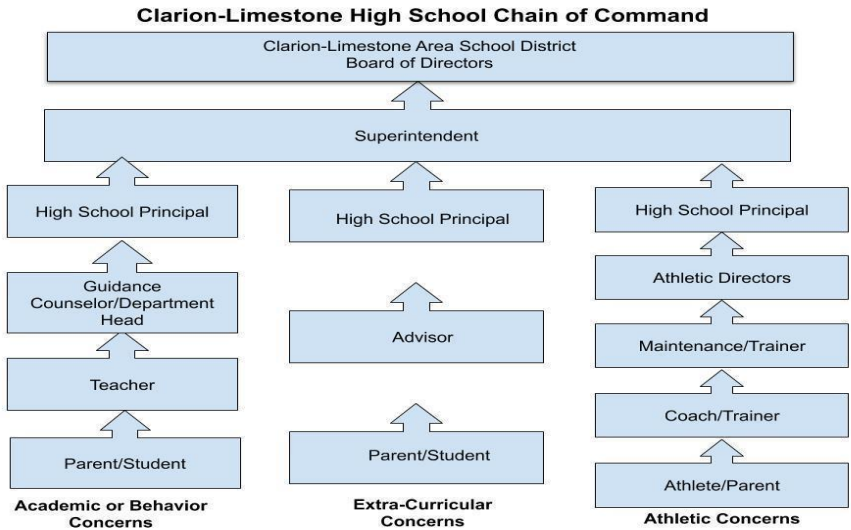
Clarion-Limestone High School Chain of Command

Clarion-Limestone Area School District
Board of Directors

Superintendent

High School Principal

Guidance Counselor/Department Head

Teacher

Parent/Student

Academic or Behavior Concerns

High School Principal

Advisor

Parent/Student

Extra-Curricular Concerns

High School Principal

Athletic Directors

Maintenance/Trainer

Coach/Trainer

Athlete/Parent

Athletic Concerns